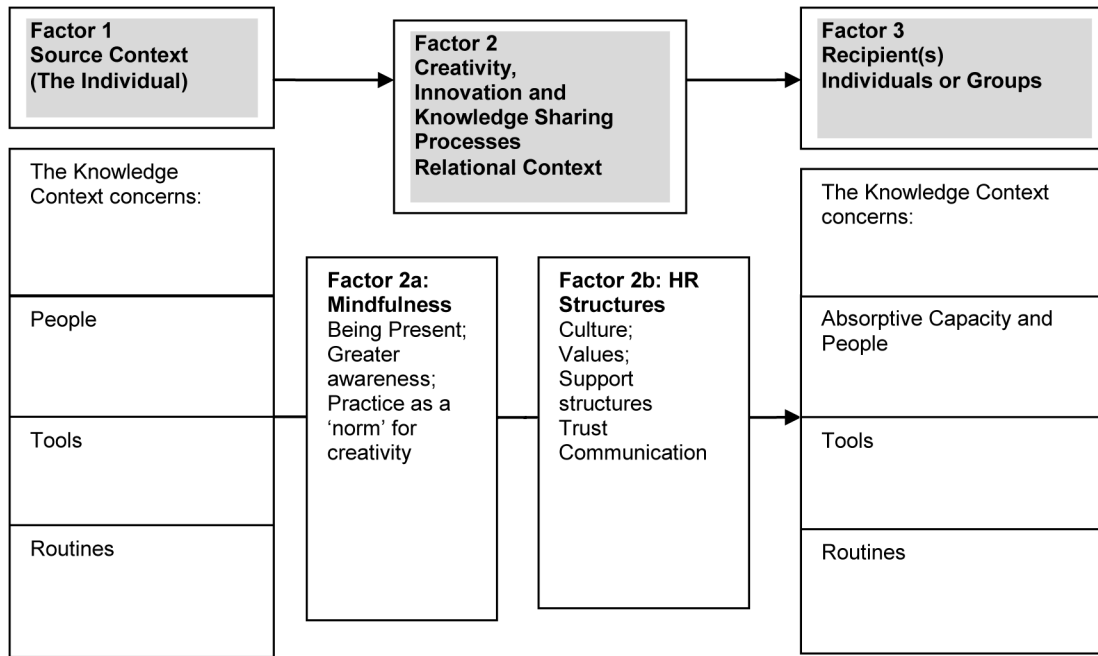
Factor 1
Source Context
(The Individual)

Factor 2
Creativity, Innovation and Knowledge Sharing Processes
Relational Context

Factor 3
Recipient(s)
Individuals or Groups

The Knowledge Context concerns:

People

Tools

Routines

Factor 2a: Mindfulness
Being Present; Greater awareness; Practice as a 'norm' for creativity

Factor 2b: HR Structures
Culture; Values; Support structures Trust Communication

The Knowledge Context concerns:

Absorptive Capacity and People

Tools

Routines